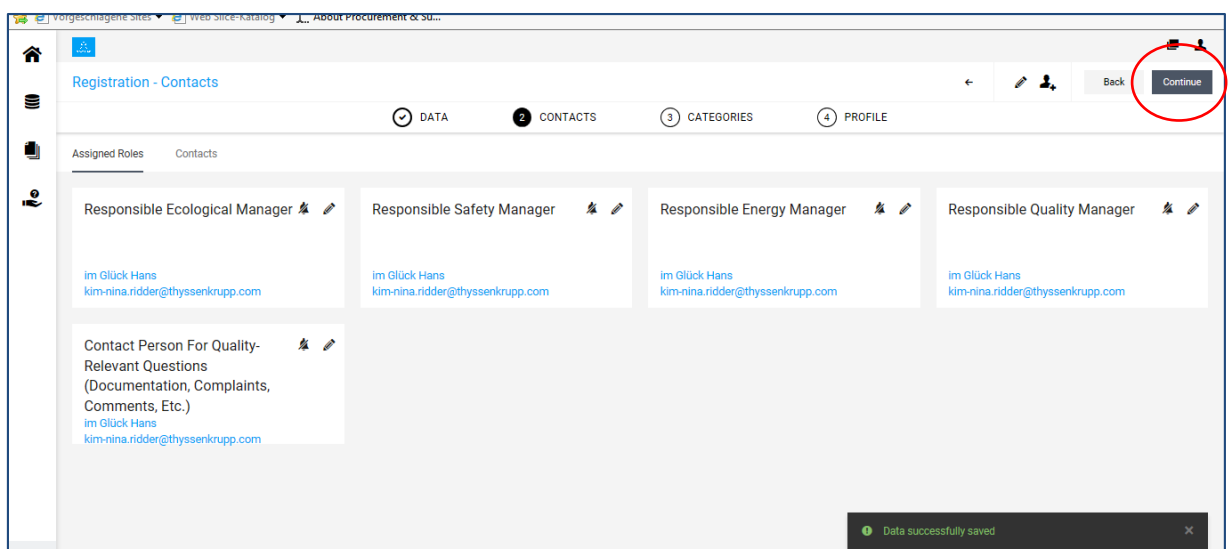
Vorgeschlagene Sites ▾ Web Slice-Katalog ▾ About Procurement & Su...

Registration - Contacts

Back Continue

DATA 2 CONTACTS 3 CATEGORIES 4 PROFILE

Assigned Roles Contacts

Responsible Ecological Manager
im Glück Hans
kim-nina.ridder@thyssenkrupp.com

Responsible Safety Manager
im Glück Hans
kim-nina.ridder@thyssenkrupp.com

Responsible Energy Manager
im Glück Hans
kim-nina.ridder@thyssenkrupp.com

Responsible Quality Manager
im Glück Hans
kim-nina.ridder@thyssenkrupp.com

Contact Person For Quality-Relevant Questions (Documentation, Complaints, Comments, Etc.)
im Glück Hans
kim-nina.ridder@thyssenkrupp.com

Data successfully saved ×